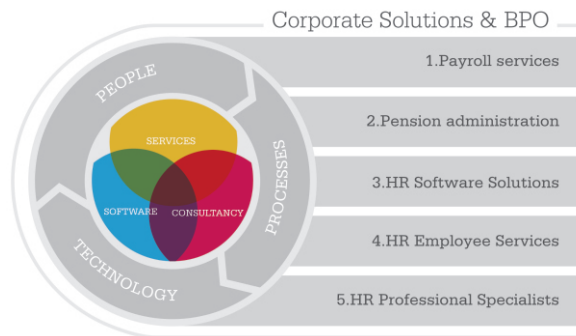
Corporate Solutions & BPO

PEOPLE

PROCESSES

TECHNOLOGY

SERVICES

SOFTWARE

CONSULTANCY

1.Payroll services

2.Pension administration

3.HR Software Solutions

4.HR Employee Services

5.HR Professional Specialists